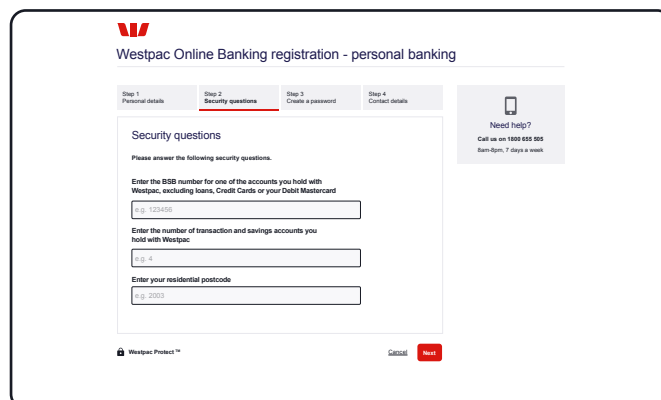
Westpac Online Banking registration - personal banking

Step 1
Personal details

Step 2
Security questions

Step 3
Create a password

Step 4
Contact details

Need help?
Call us on 1800 655 505
8am-8pm, 7 days a week

Security questions

Please answer the following security questions.

Enter the BSB number for one of the accounts you hold with Westpac, excluding loans, Credit Cards or your Debit Mastercard

e.g. 123456

Enter the number of transaction and savings accounts you hold with Westpac

e.g. 4

Enter your residential postcode

e.g. 2003

Westpac Protect™

Cancel

Next